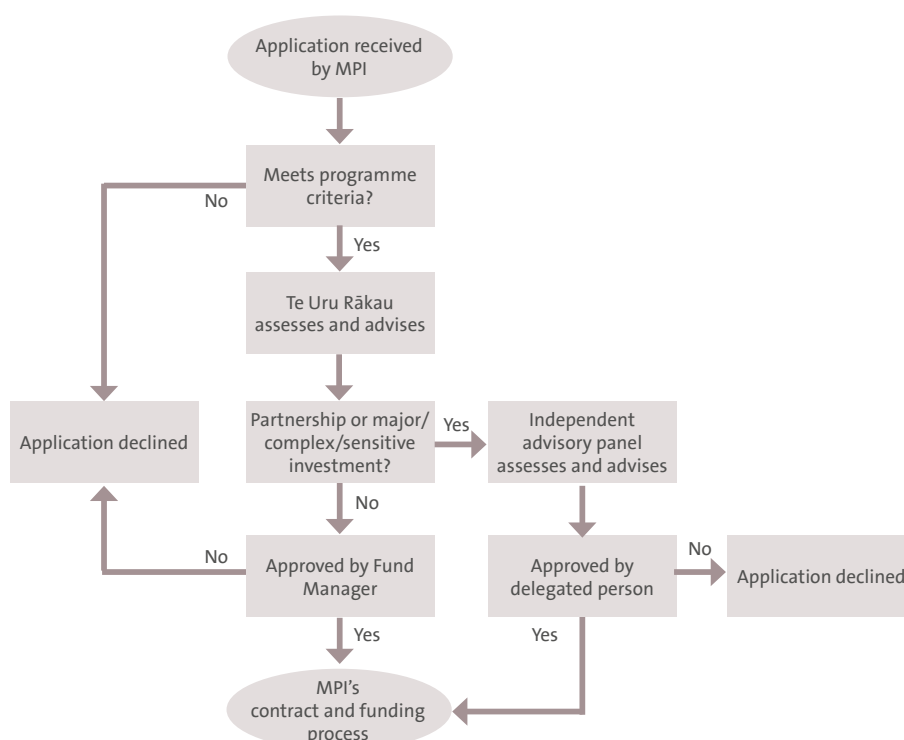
Application received by MPI

Meets programme criteria?

No

Yes

Te Uru Rākau assesses and advises

Application declined

Partnership or major/ complex/sensitive investment?

Yes

Independent advisory panel assesses and advises

No

No

Approved by Fund Manager

Approved by delegated person

No

Application declined

Yes

Yes

MPI's contract and funding process